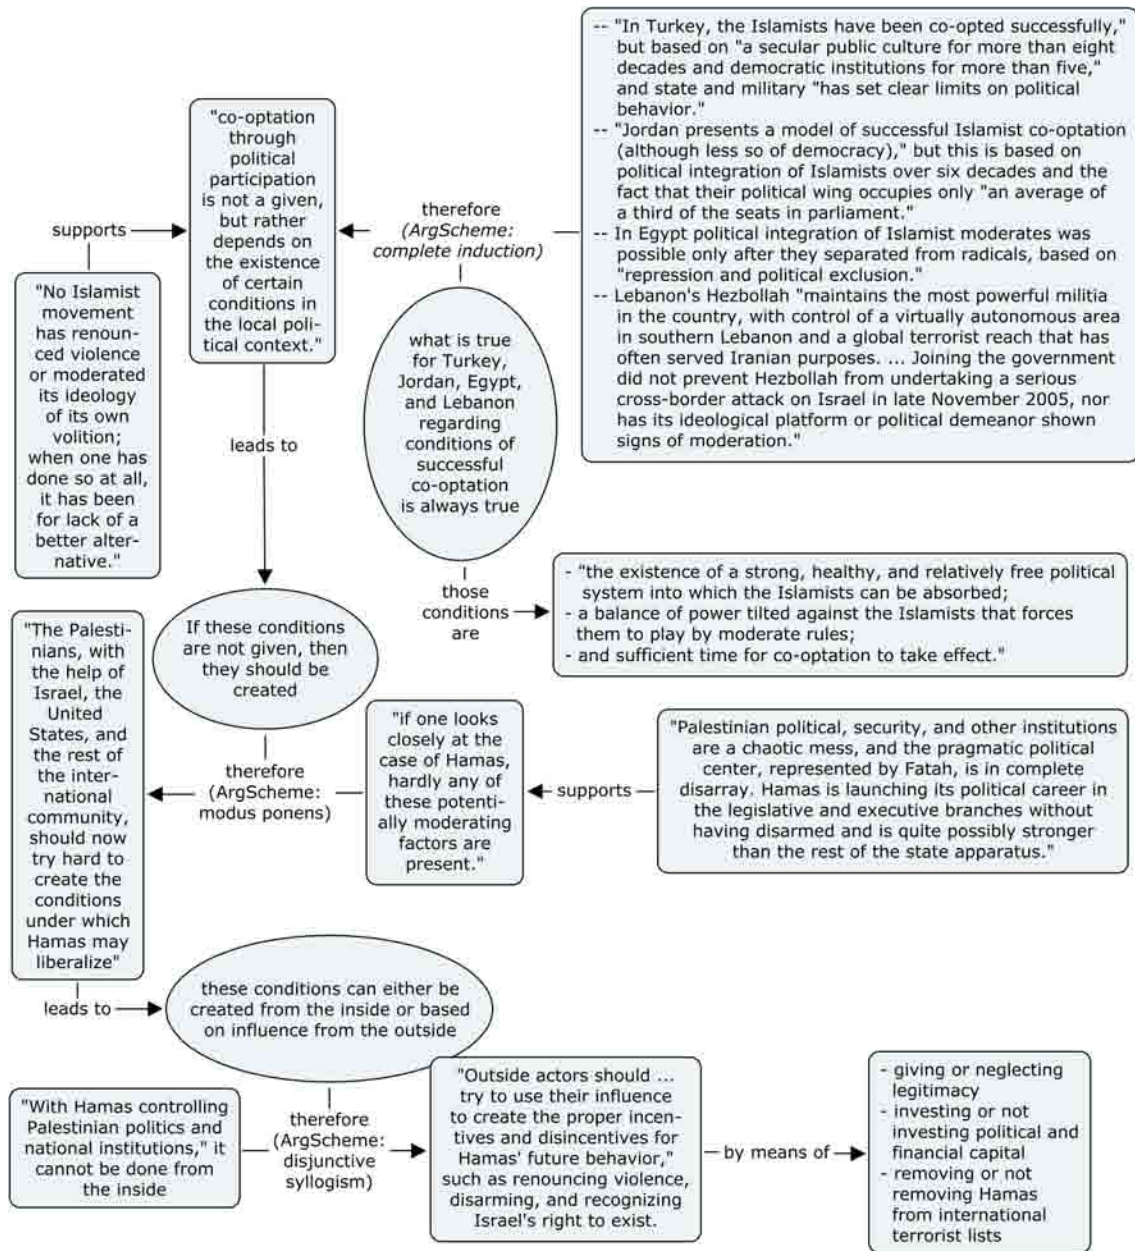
-- "In Turkey, the Islamists have been co-opted successfully," but based on "a secular public culture for more than eight decades and democratic institutions for more than five," and state and military "has set clear limits on political behavior."
-- "Jordan presents a model of successful Islamist co-optation (although less so of democracy)," but this is based on political integration of Islamists over six decades and the fact that their political wing occupies only "an average of a third of the seats in parliament."
-- In Egypt political integration of Islamist moderates was possible only after they separated from radicals, based on "repression and political exclusion."
-- Lebanon's Hezbollah "maintains the most powerful militia in the country, with control of a virtually autonomous area in southern Lebanon and a global terrorist reach that has often served Iranian purposes. ... Joining the government did not prevent Hezbollah from undertaking a serious cross-border attack on Israel in late November 2005, nor has its ideological platform or political demeanor shown signs of moderation."

therefore (ArgScheme: complete induction)

"co-optation through political participation is not a given, but rather depends on the existence of certain conditions in the local political context."

supports

"No Islamist movement has renounced violence or moderated its ideology of its own volition; when one has done so at all, it has been for lack of a better alternative."

what is true for Turkey, Jordan, Egypt, and Lebanon regarding conditions of successful co-optation is always true

leads to

those conditions are

- "the existence of a strong, healthy, and relatively free political system into which the Islamists can be absorbed;
- a balance of power tilted against the Islamists that forces them to play by moderate rules;
- and sufficient time for co-optation to take effect."

If these conditions are not given, then they should be created

"The Palestinians, with the help of Israel, the United States, and the rest of the international community, should now try hard to create the conditions under which Hamas may liberalize"

therefore (ArgScheme: modus ponens)

"if one looks closely at the case of Hamas, hardly any of these potentially moderating factors are present."

supports

"Palestinian political, security, and other institutions are a chaotic mess, and the pragmatic political center, represented by Fatah, is in complete disarray. Hamas is launching its political career in the legislative and executive branches without having disarmed and is quite possibly stronger than the rest of the state apparatus."

leads to

these conditions can either be created from the inside or based on influence from the outside

"With Hamas controlling Palestinian politics and national institutions," it cannot be done from the inside

therefore (ArgScheme: disjunctive syllogism)

"Outside actors should ... try to use their influence to create the proper incentives and disincentives for Hamas' future behavior," such as renouncing violence, disarming, and recognizing Israel's right to exist.

by means of

- giving or neglecting legitimacy
- investing or not investing political and financial capital
- removing or not removing Hamas from international terrorist lists